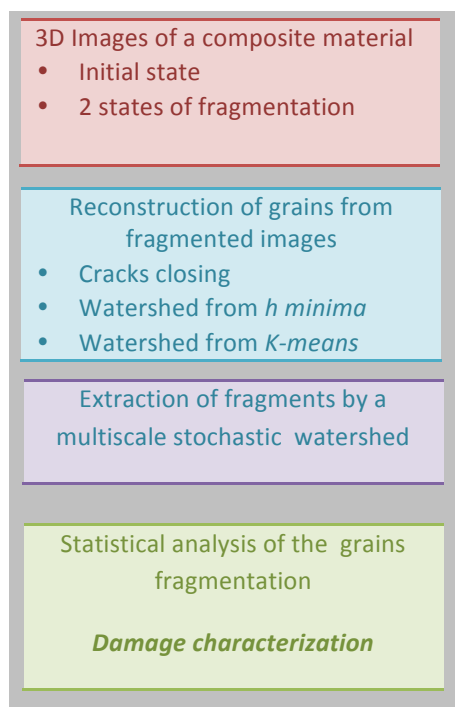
3D Images of a composite material
• Initial state
• 2 states of fragmentation

Reconstruction of grains from fragmented images
• Cracks closing
• Watershed from *h minima*
• Watershed from *K-means*

Extraction of fragments by a multiscale stochastic watershed

Statistical analysis of the grains fragmentation

***Damage characterization***